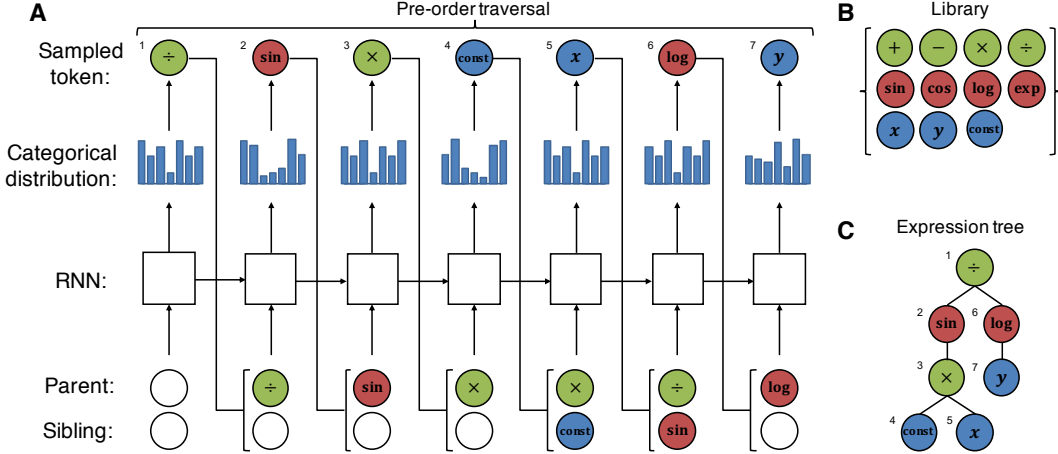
A

Pre-order traversal

Sampled token:

1 $\div$ 2 sin 3 $\times$ 4 const 5 $x$ 6 log 7 $y$

Categorical distribution:

RNN:

Parent: $\div$ sin $\times$ $\times$ $\div$ log

Sibling: const sin

B

Library

$+$ $-$ $\times$ $\div$
sin cos log exp
$x$ $y$ const

C

Expression tree

1 $\div$
2 sin 6 log
3 $\times$ 7 $y$
4 const 5 $x$